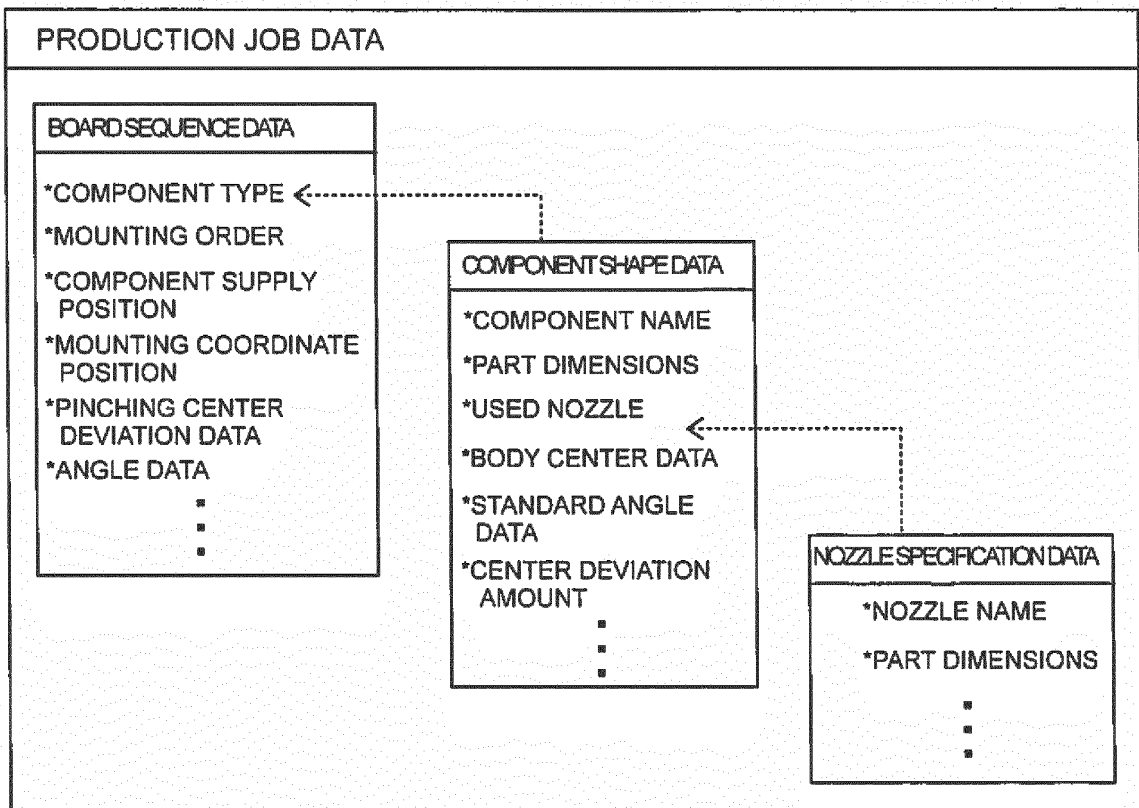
PRODUCTION JOB DATA

BOARD SEQUENCE DATA

*COMPONENT TYPE
*MOUNTING ORDER
*COMPONENT SUPPLY POSITION
*MOUNTING COORDINATE POSITION
*PINCHING CENTER DEVIATION DATA
*ANGLE DATA
⋮

COMPONENT SHAPE DATA

*COMPONENT NAME
*PART DIMENSIONS
*USED NOZZLE
*BODY CENTER DATA
*STANDARD ANGLE DATA
*CENTER DEVIATION AMOUNT
⋮

NOZZLE SPECIFICATION DATA

*NOZZLE NAME
*PART DIMENSIONS
⋮